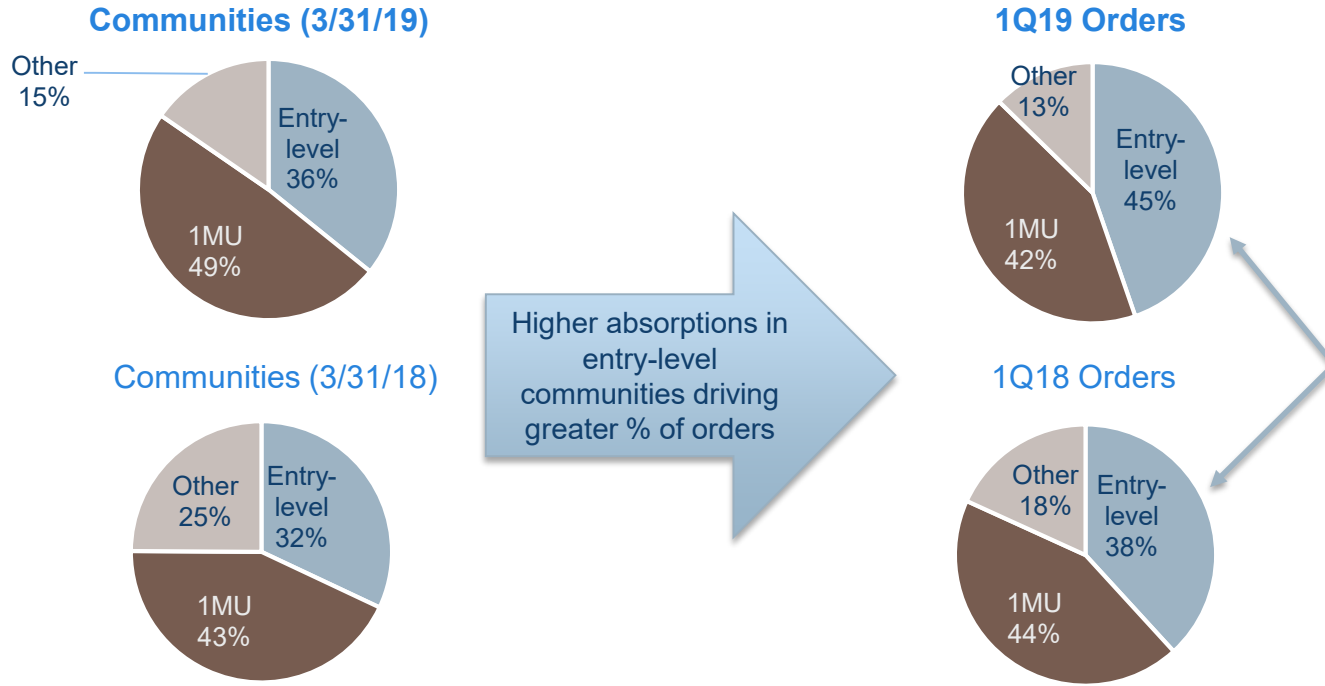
Communities (3/31/19)

Other 15%

Entry-level 36%

1MU 49%

Communities (3/31/18)

Other 25%

Entry-level 32%

1MU 43%

Higher absorptions in entry-level communities driving greater % of orders

1Q19 Orders

Other 13%

Entry-level 45%

1MU 42%

1Q18 Orders

Other 18%

Entry-level 38%

1MU 44%